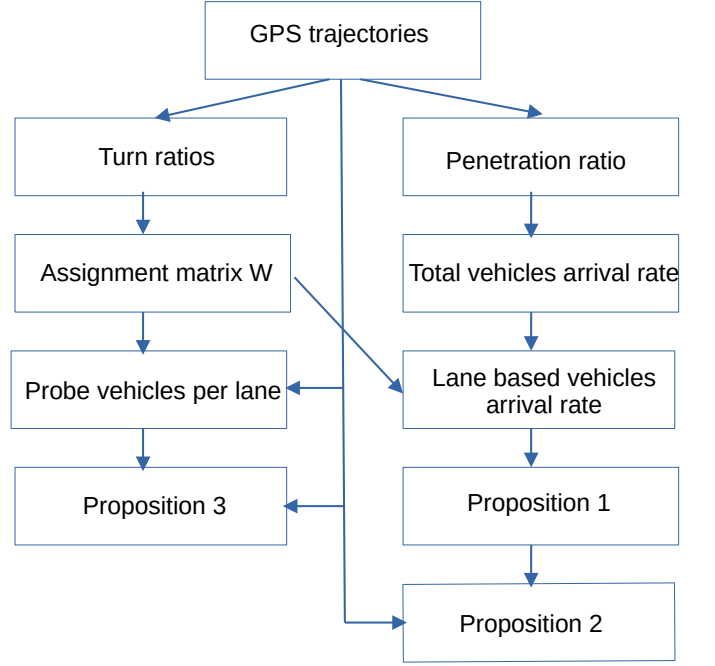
GPS trajectories

Turn ratios

Penetration ratio

Assignment matrix W

Total vehicles arrival rate

Probe vehicles per lane

Lane based vehicles arrival rate

Proposition 3

Proposition 1

Proposition 2